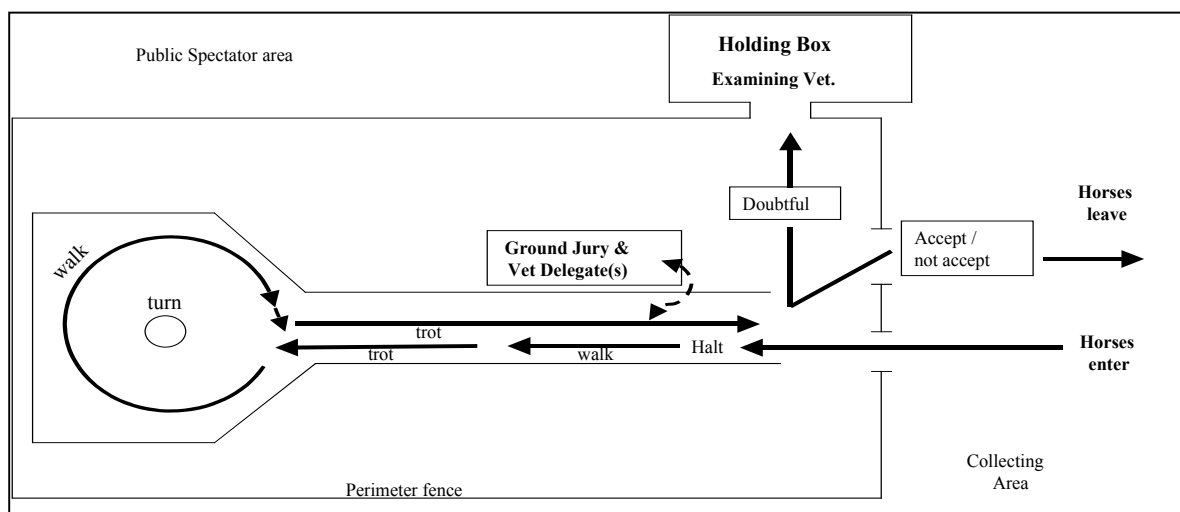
Public Spectator area

Holding Box

Examining Vet.

Doubtful

Horses leave

Ground Jury & Vet Delegate(s)

Accept / not accept

walk

turn

trot

trot

walk

Halt

Horses enter

Collecting Area

Perimeter fence